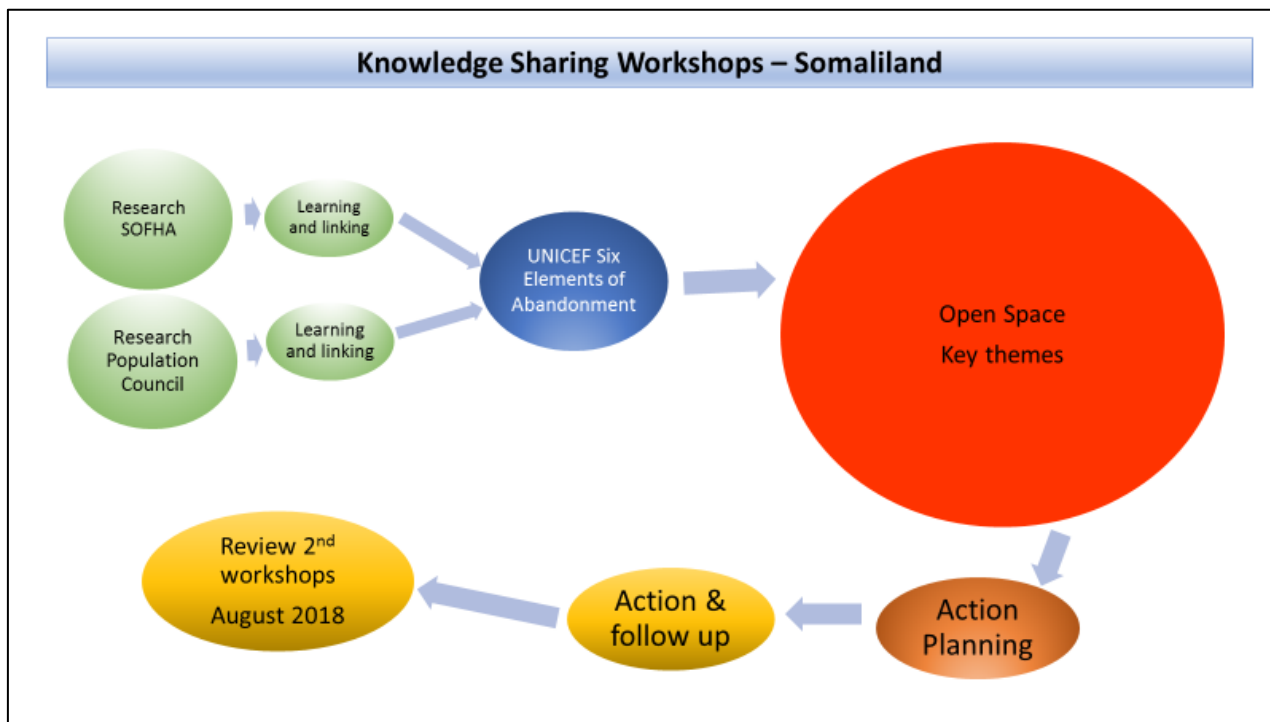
Knowledge Sharing Workshops – Somaliland

Research SOFHA

Learning and linking

Research Population Council

Learning and linking

UNICEF Six Elements of Abandonment

Open Space
Key themes

Action Planning

Action & follow up

Review 2$^{nd}$ workshops
August 2018